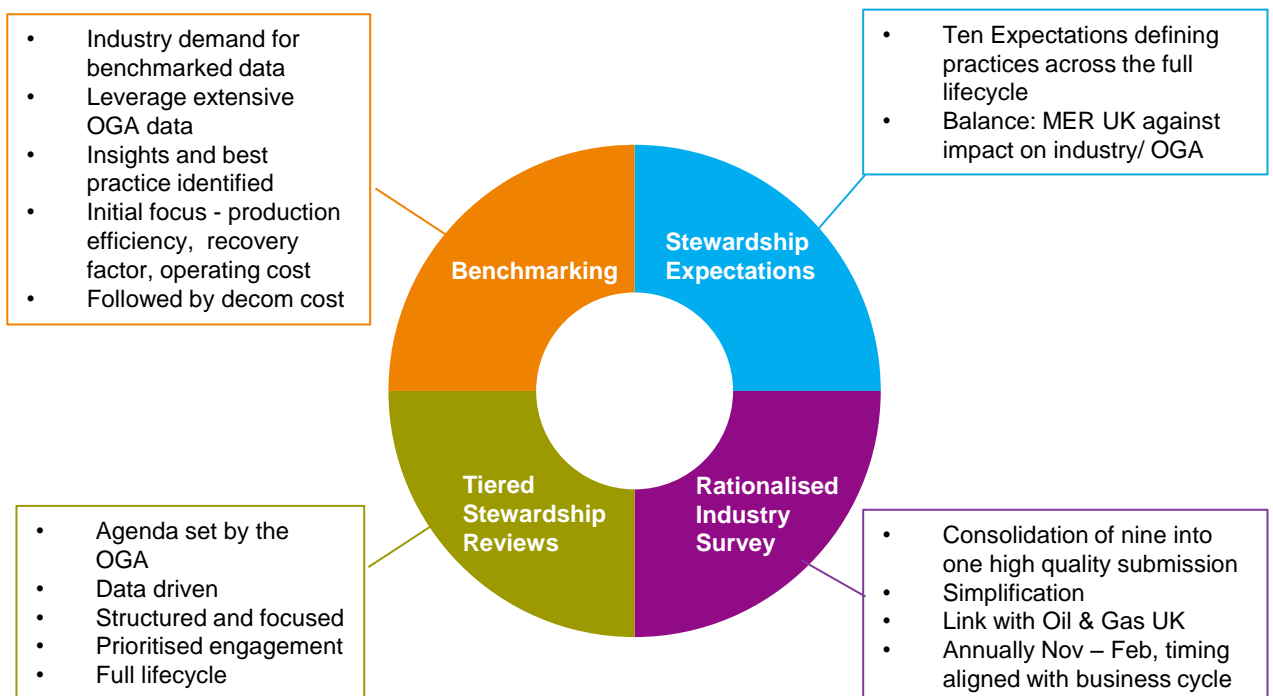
- Industry demand for benchmarked data
- Leverage extensive OGA data
- Insights and best practice identified
- Initial focus - production efficiency, recovery factor, operating cost
- Followed by decom cost

- Ten Expectations defining practices across the full lifecycle
- Balance: MER UK against impact on industry/ OGA

Benchmarking

Stewardship Expectations

Tiered Stewardship Reviews

Rationalised Industry Survey

- Agenda set by the OGA
- Data driven
- Structured and focused
- Prioritised engagement
- Full lifecycle

- Consolidation of nine into one high quality submission
- Simplification
- Link with Oil & Gas UK
- Annually Nov – Feb, timing aligned with business cycle